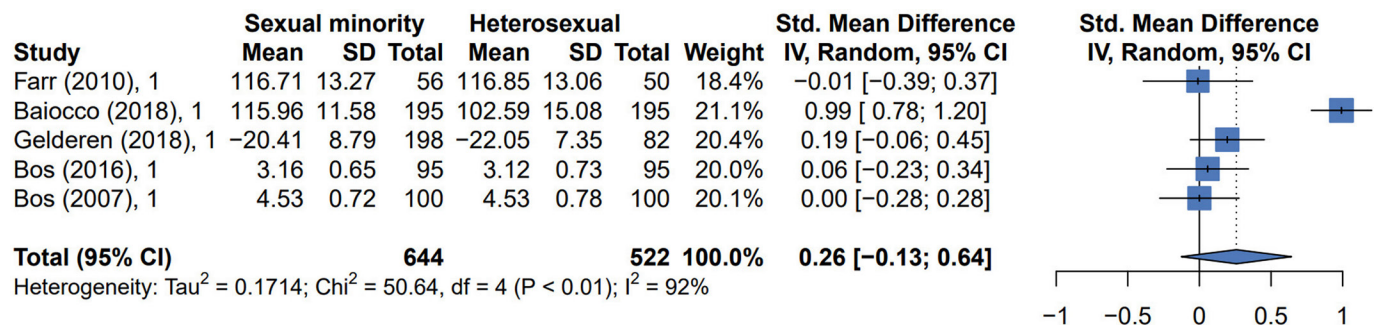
| Study | Sexual minority Mean | SD | Total | Heterosexual Mean | SD | Total | Weight | Std. Mean Difference IV, Random, 95% CI |
|---|---|---|---|---|---|---|---|---|
| Farr (2010), 1 | 116.71 | 13.27 | 56 | 116.85 | 13.06 | 50 | 18.4% | −0.01 [−0.39; 0.37] |
| Baiocco (2018), 1 | 115.96 | 11.58 | 195 | 102.59 | 15.08 | 195 | 21.1% | 0.99 [ 0.78; 1.20] |
| Gelderen (2018), 1 | −20.41 | 8.79 | 198 | −22.05 | 7.35 | 82 | 20.4% | 0.19 [−0.06; 0.45] |
| Bos (2016), 1 | 3.16 | 0.65 | 95 | 3.12 | 0.73 | 95 | 20.0% | 0.06 [−0.23; 0.34] |
| Bos (2007), 1 | 4.53 | 0.72 | 100 | 4.53 | 0.78 | 100 | 20.1% | 0.00 [−0.28; 0.28] |
| **Total (95% CI)** | | | **644** | | | **522** | **100.0%** | **0.26 [−0.13; 0.64]** |

Heterogeneity: Tau$^2$ = 0.1714; Chi$^2$ = 50.64, df = 4 (P < 0.01); I$^2$ = 92%

Std. Mean Difference
IV, Random, 95% CI

−1 −0.5 0 0.5 1